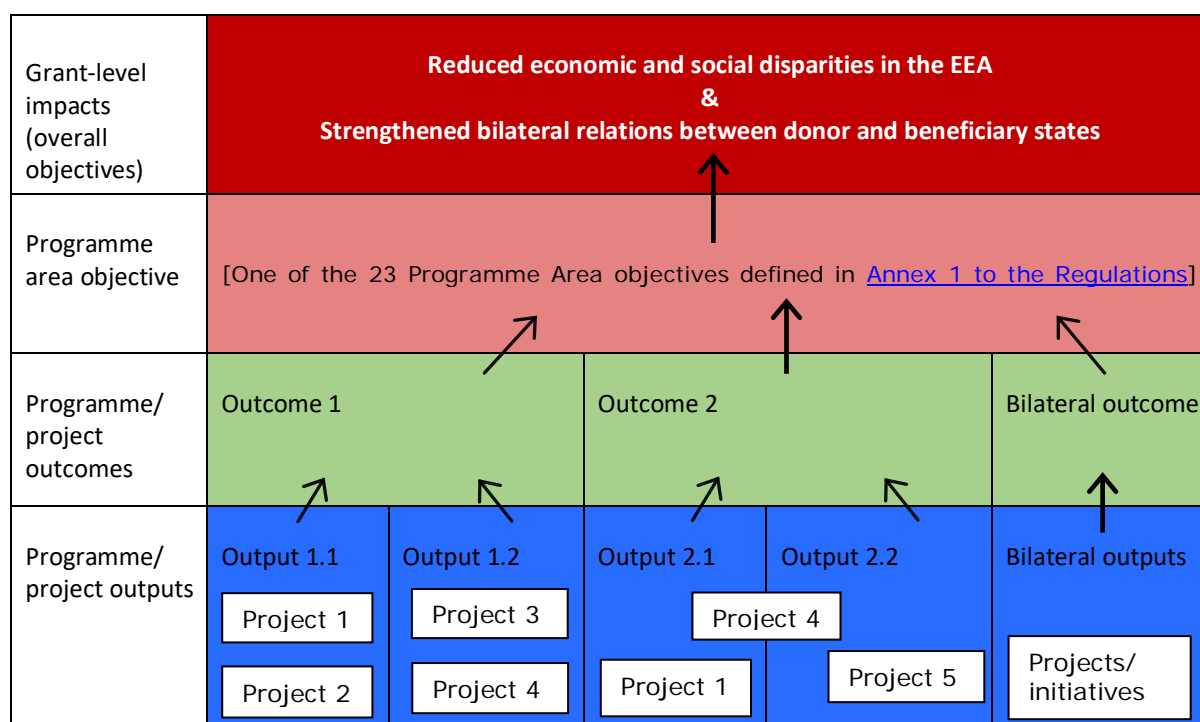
Grant-level impacts (overall objectives)

Reduced economic and social disparities in the EEA
&
Strengthened bilateral relations between donor and beneficiary states

Programme area objective

[One of the 23 Programme Area objectives defined in Annex 1 to the Regulations]

Programme/ project outcomes

Outcome 1

Outcome 2

Bilateral outcome

Programme/ project outputs

Output 1.1

Project 1

Project 2

Output 1.2

Project 3

Project 4

Output 2.1

Project 4

Project 1

Output 2.2

Project 5

Bilateral outputs

Projects/ initiatives